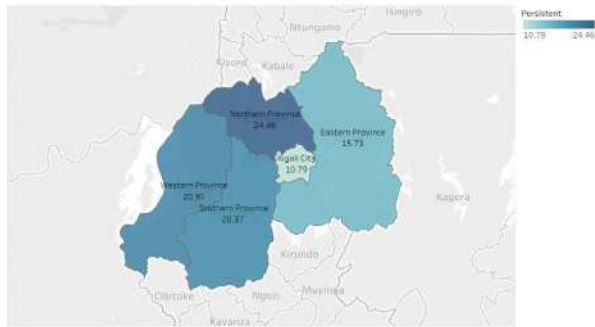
Isingiro
Ntungamo
Persistent
10.79
24.46
Kisoro
Kabale
Northern Province
24.46
Eastern Province
15.73
Kigali City
10.79
Western Province
20.91
Southern Province
20.37
Kagera
Kirundo
Cibitoke
Ngozi
Muyinga
Kayanza